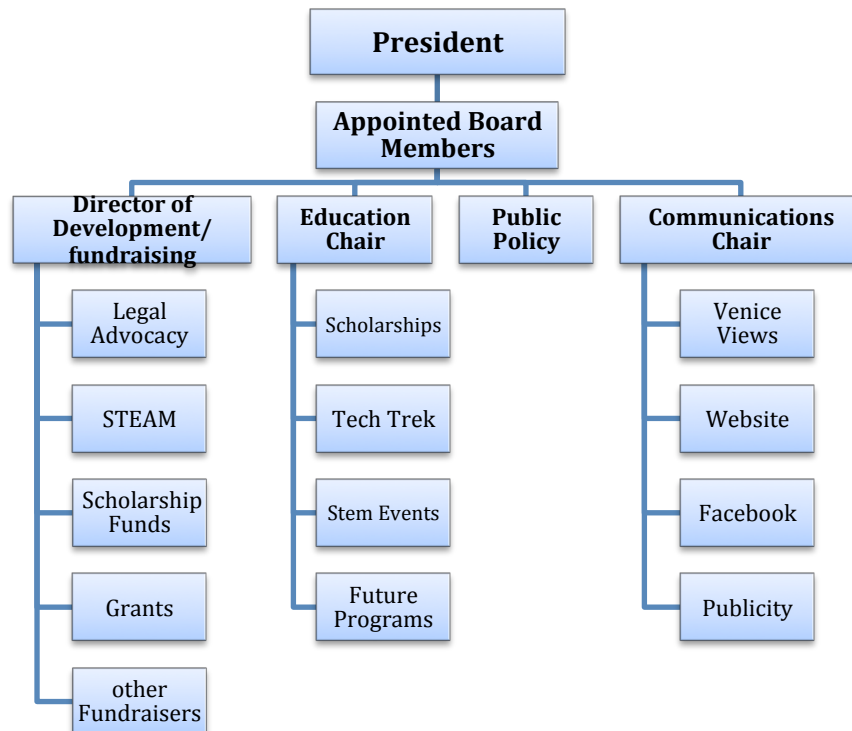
President

Appointed Board Members

Director of Development/ fundraising

Legal Advocacy

STEAM

Scholarship Funds

Grants

other Fundraisers

Education Chair

Scholarships

Tech Trek

Stem Events

Future Programs

Public Policy

Communications Chair

Venice Views

Website

Facebook

Publicity